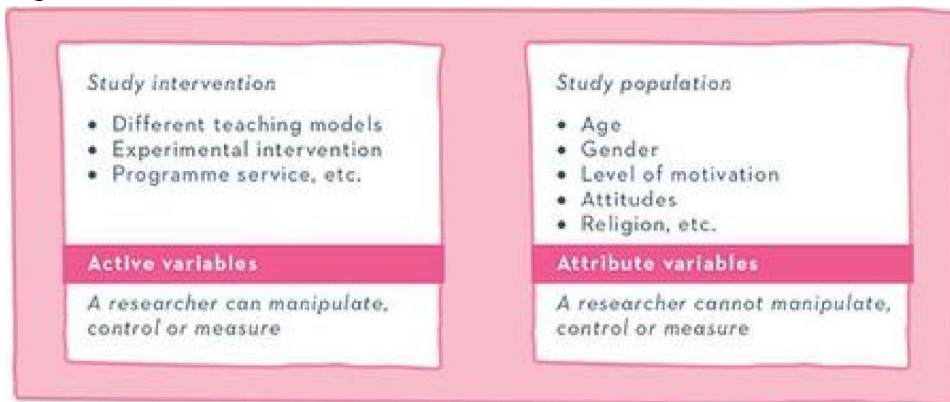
Study intervention

- Different teaching models
- Experimental intervention
- Programme service, etc.

Active variables

A researcher can manipulate, control or measure

Study population

- Age
- Gender
- Level of motivation
- Attitudes
- Religion, etc.

Attribute variables

A researcher cannot manipulate, control or measure